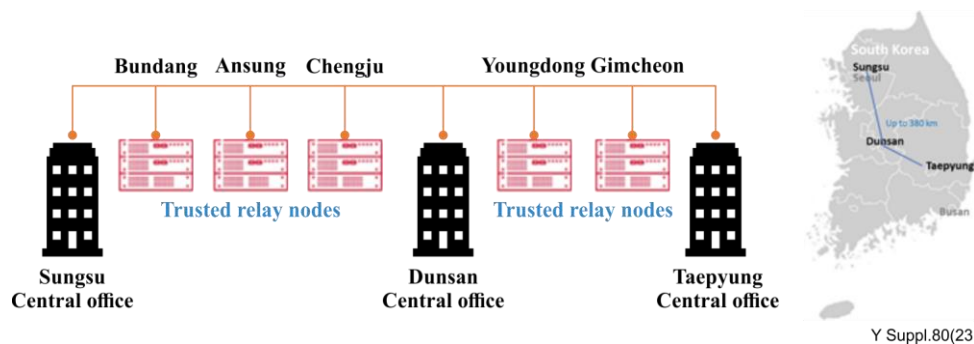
Bundang Ansung Chengju Youngdong Gimcheon

Trusted relay nodes

Trusted relay nodes

Sungsu Central office

Dunsan Central office

Taepyung Central office

South Korea

Sungsu

Seoul

Up to 380 km

Dunsan

Taepyung

Busan

Y Suppl.80(23